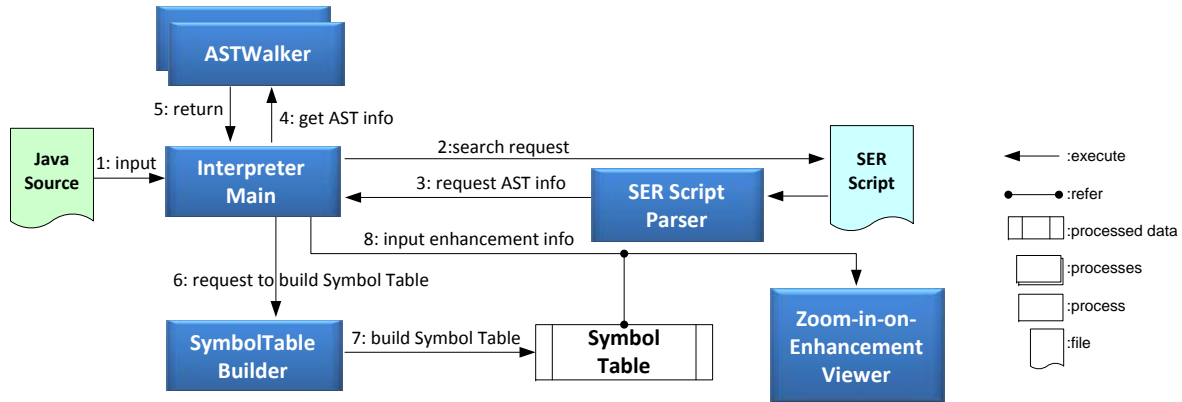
ASTWalker

5: return

4: get AST info

Java Source

1: input

Interpreter Main

2:search request

SER Script

3: request AST info

SER Script Parser

8: input enhancement info

6: request to build Symbol Table

SymbolTable Builder

7: build Symbol Table

Symbol Table

Zoom-in-on-Enhancement Viewer

:execute

:refer

:processed data

:processes

:process

:file